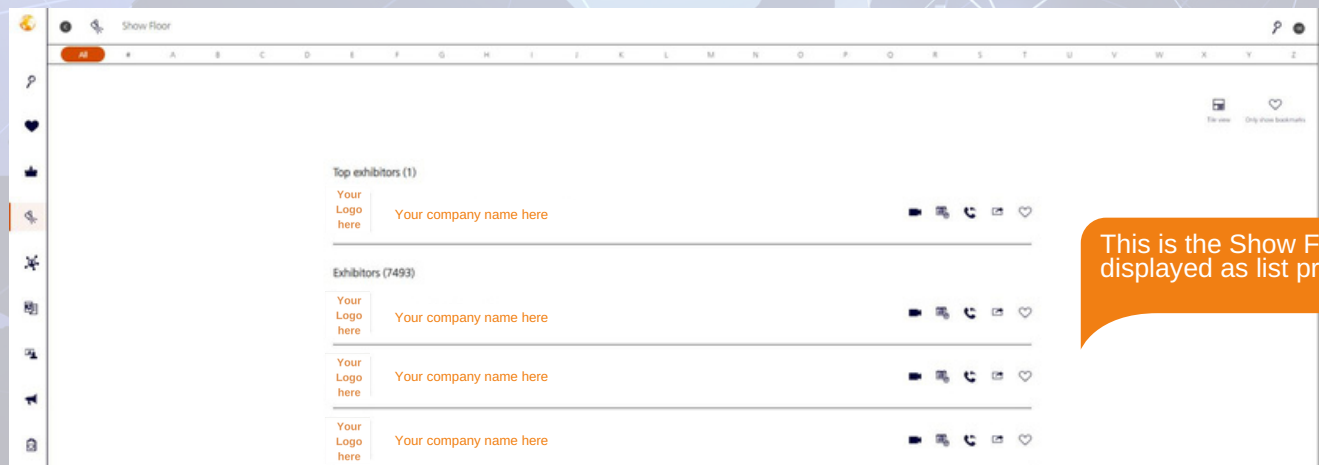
Show Floor

All # A B C D E F G H I J K L M N O P Q R S T U V W X Y Z

Tile view Only show bookmarks

Top exhibitors (1)

Your Logo here Your company name here

Exhibitors (7493)

Your Logo here Your company name here

Your Logo here Your company name here

Your Logo here Your company name here

This is the Show F displayed as list pr